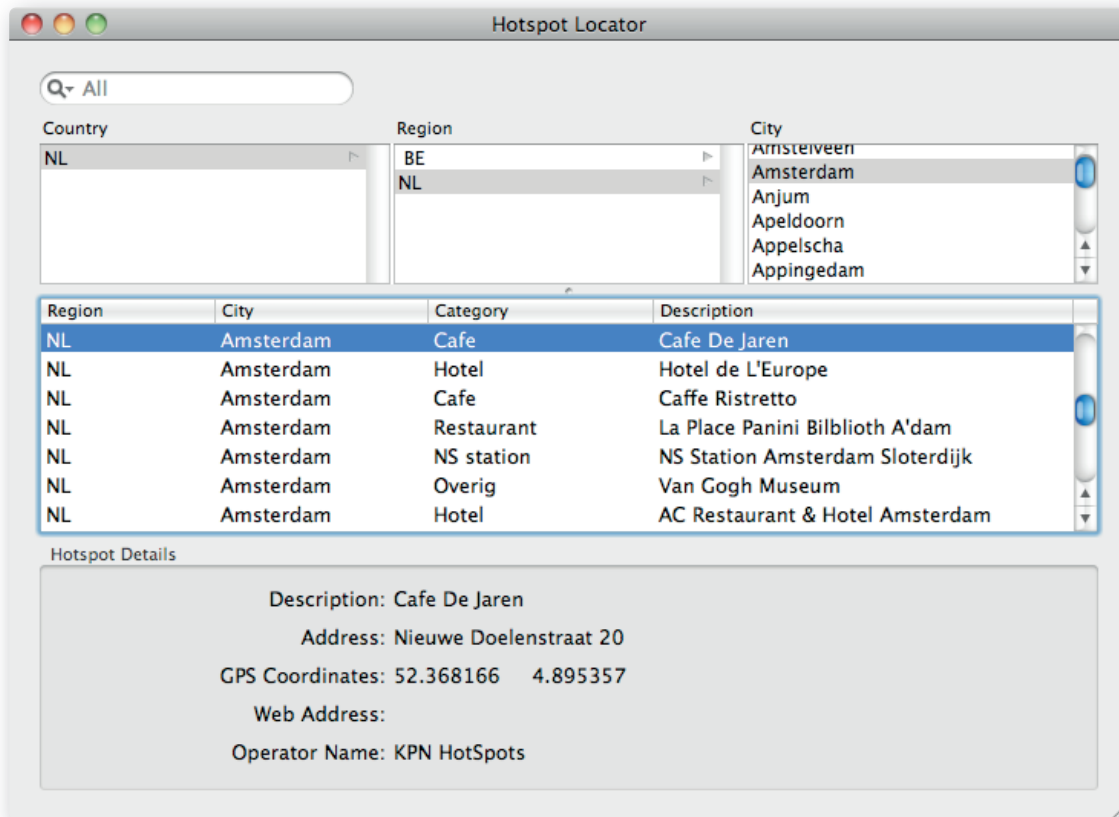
Hotspot Locator

All

Country
NL

Region
BE
NL

City
Amstelveen
Amsterdam
Anjum
Apeldoorn
Appelscha
Appingedam

| Region | City | Category | Description |
|---|---|---|---|
| NL | Amsterdam | Cafe | Cafe De Jaren |
| NL | Amsterdam | Hotel | Hotel de L'Europe |
| NL | Amsterdam | Cafe | Caffe Ristretto |
| NL | Amsterdam | Restaurant | La Place Panini Bilblioth A'dam |
| NL | Amsterdam | NS station | NS Station Amsterdam Sloterdijk |
| NL | Amsterdam | Overig | Van Gogh Museum |
| NL | Amsterdam | Hotel | AC Restaurant & Hotel Amsterdam |

Hotspot Details

Description: Cafe De Jaren
Address: Nieuwe Doelenstraat 20
GPS Coordinates: 52.368166 4.895357
Web Address:
Operator Name: KPN HotSpots